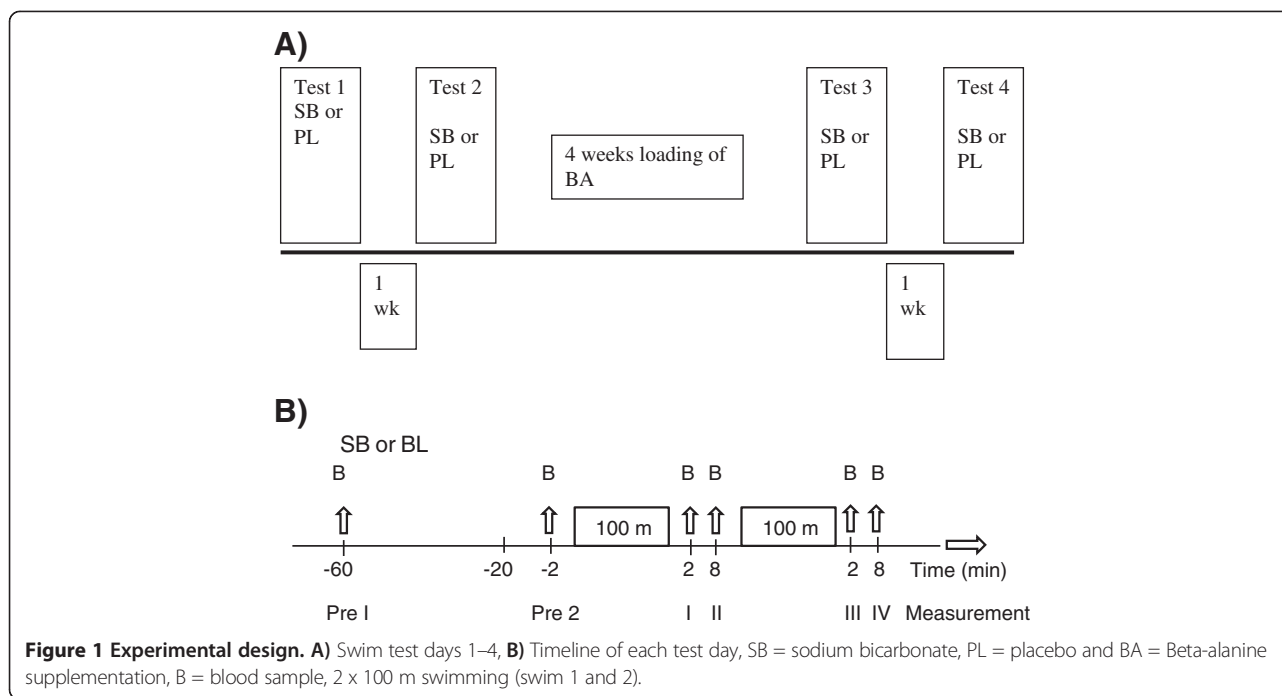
A)

Test 1 SB or PL

Test 2 SB or PL

4 weeks loading of BA

Test 3 SB or PL

Test 4 SB or PL

1 wk

1 wk

B)

SB or BL

B

B

B B

B B

100 m

100 m

-60

-20

-2

2

8

2

8

Time (min)

Pre I

Pre 2

I

II

III

IV

Measurement

**Figure 1 Experimental design. A)** Swim test days 1–4, **B)** Timeline of each test day, SB = sodium bicarbonate, PL = placebo and BA = Beta-alanine supplementation, B = blood sample, 2 x 100 m swimming (swim 1 and 2).